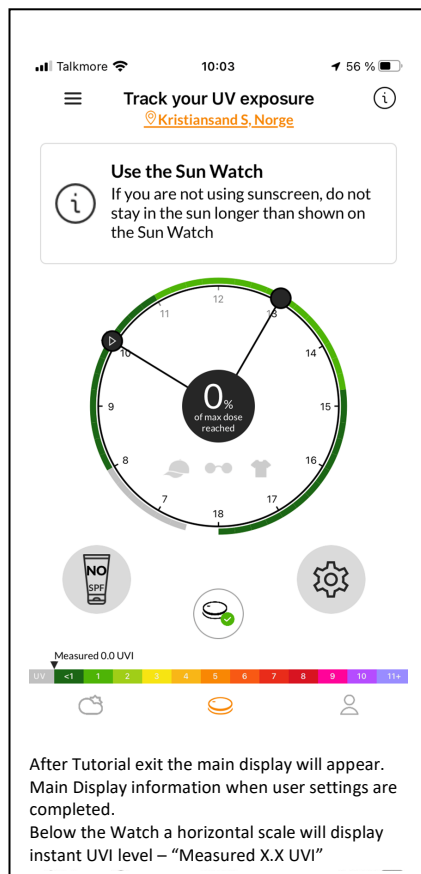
Talkmore 10:03 56 %

Track your UV exposure
Kristiansand S, Norge

Use the Sun Watch
If you are not using sunscreen, do not stay in the sun longer than shown on the Sun Watch

12
11
13
10
14
9
15
8
16
7
17
18

0%
of max dose reached

NO SPF

Measured 0.0 UVI

| UV | <1 | 1 | 2 | 3 | 4 | 5 | 6 | 7 | 8 | 9 | 10 | 11+ |
|---|---|---|---|---|---|---|---|---|---|---|---|---|

After Tutorial exit the main display will appear. Main Display information when user settings are completed.
Below the Watch a horizontal scale will display instant UVI level – "Measured X.X UVI"